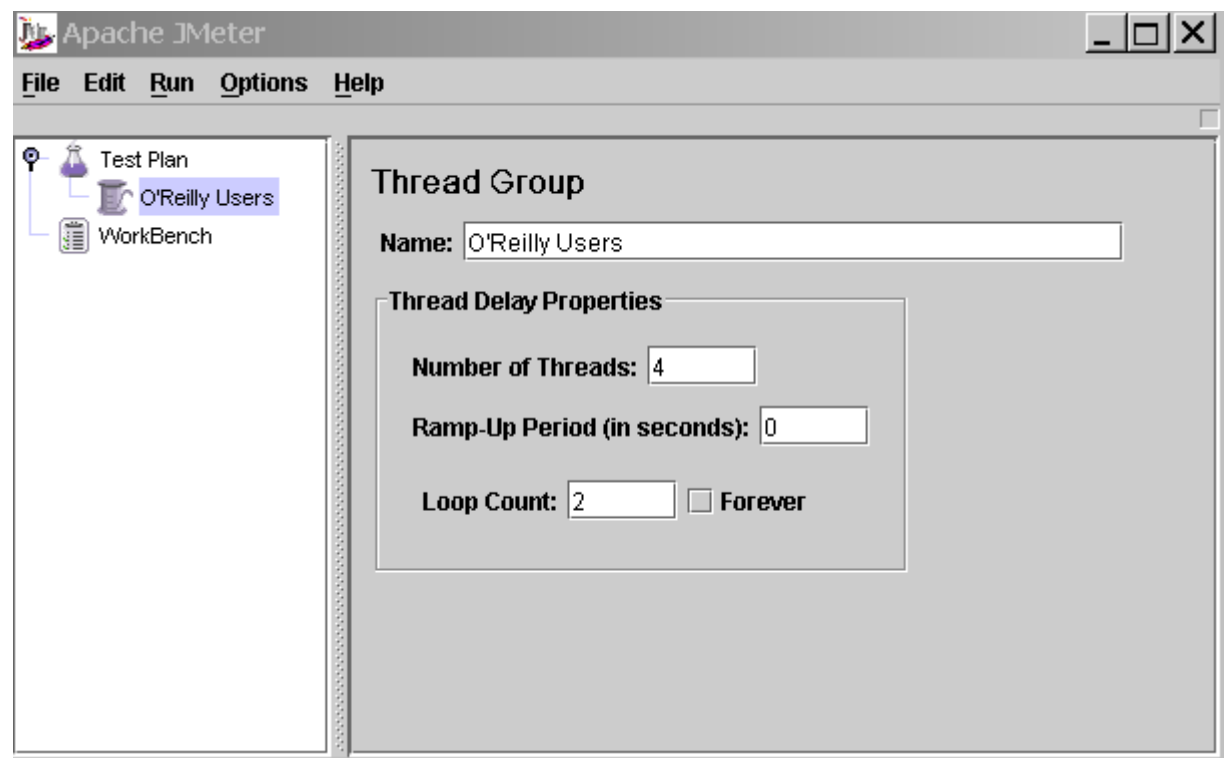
Apache JMeter

File Edit Run Options Help

Test Plan
O'Reilly Users
WorkBench

Thread Group

Name: O'Reilly Users

Thread Delay Properties

Number of Threads: 4

Ramp-Up Period (in seconds): 0

Loop Count: 2 Forever